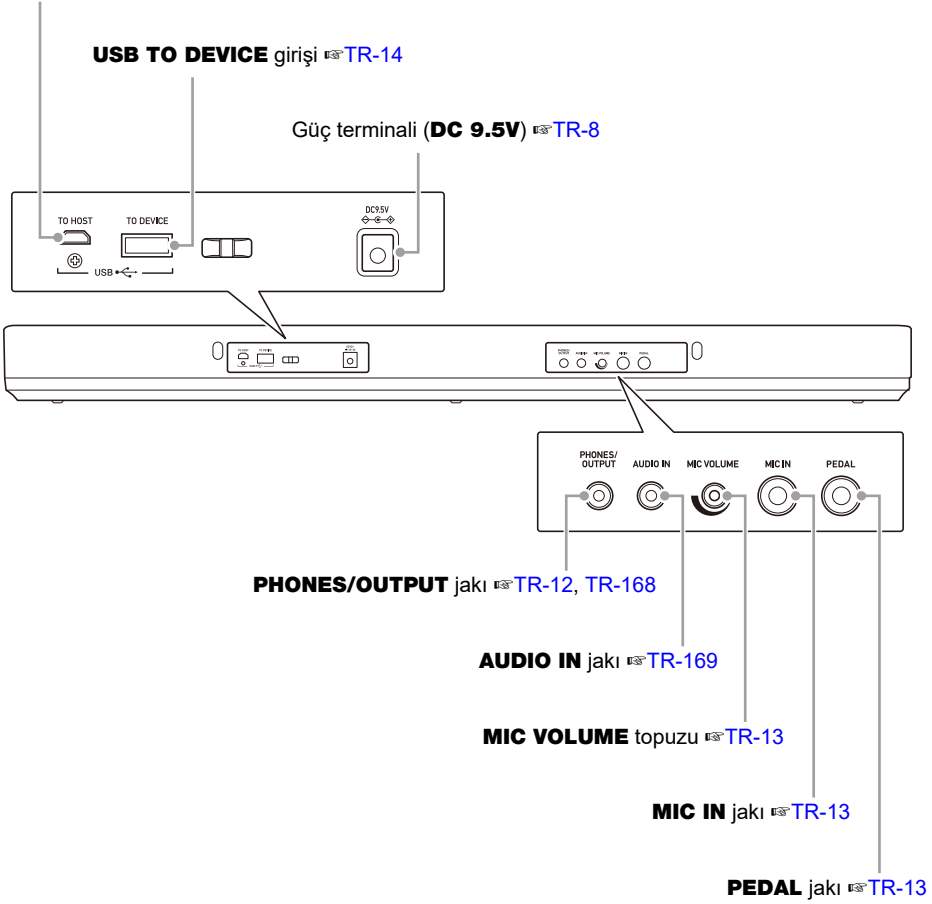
**USB TO DEVICE** girişi ☞TR-14

Güç terminali (**DC 9.5V**) ☞TR-8

TO HOST

TO DEVICE

USB

DC9.5V

PHONES/OUTPUT

AUDIO IN

MIC VOLUME

MIC IN

PEDAL

**PHONES/OUTPUT** jakı ☞TR-12, TR-168

**AUDIO IN** jakı ☞TR-169

**MIC VOLUME** topuzu ☞TR-13

**MIC IN** jakı ☞TR-13

**PEDAL** jakı ☞TR-13